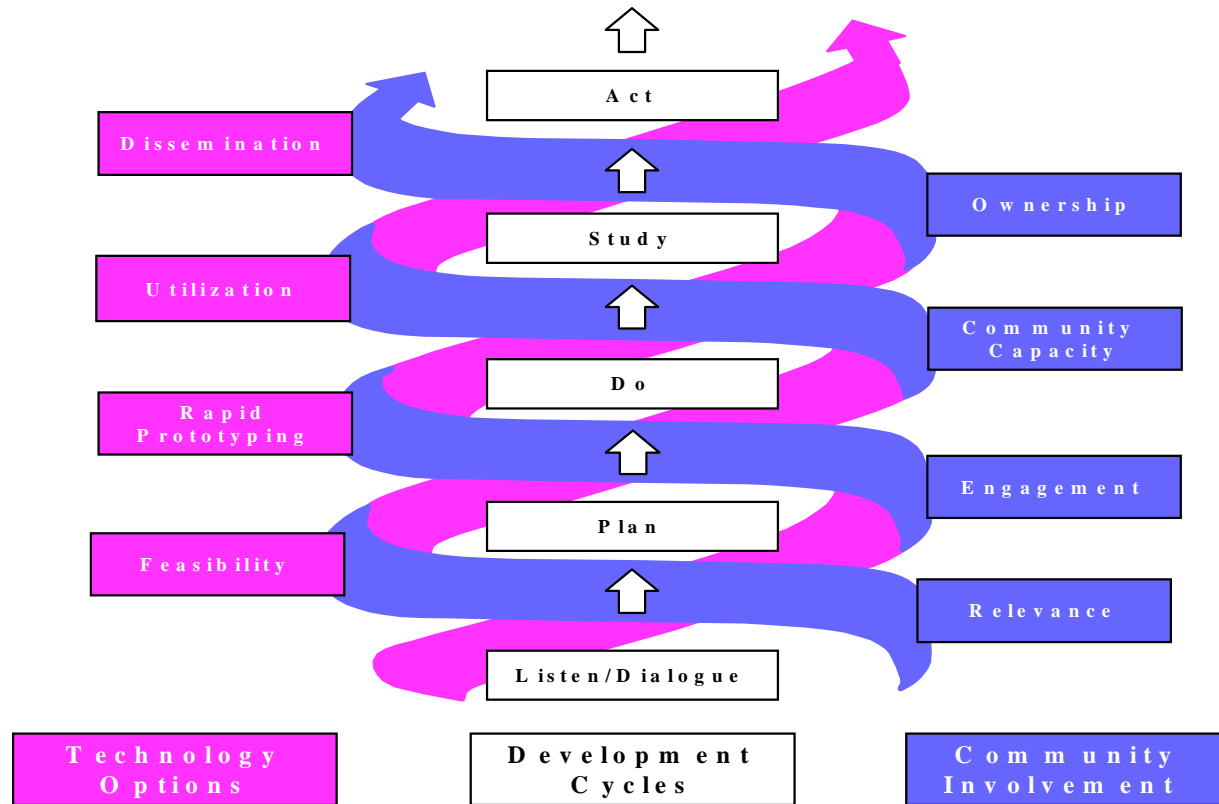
Act

Dissemination

Ownership

Study

Utilization

Community Capacity

Do

Rapid Prototyping

Engagement

Plan

Feasibility

Relevance

Listen/Dialogue

Technology Options

Development Cycles

Community Involvement